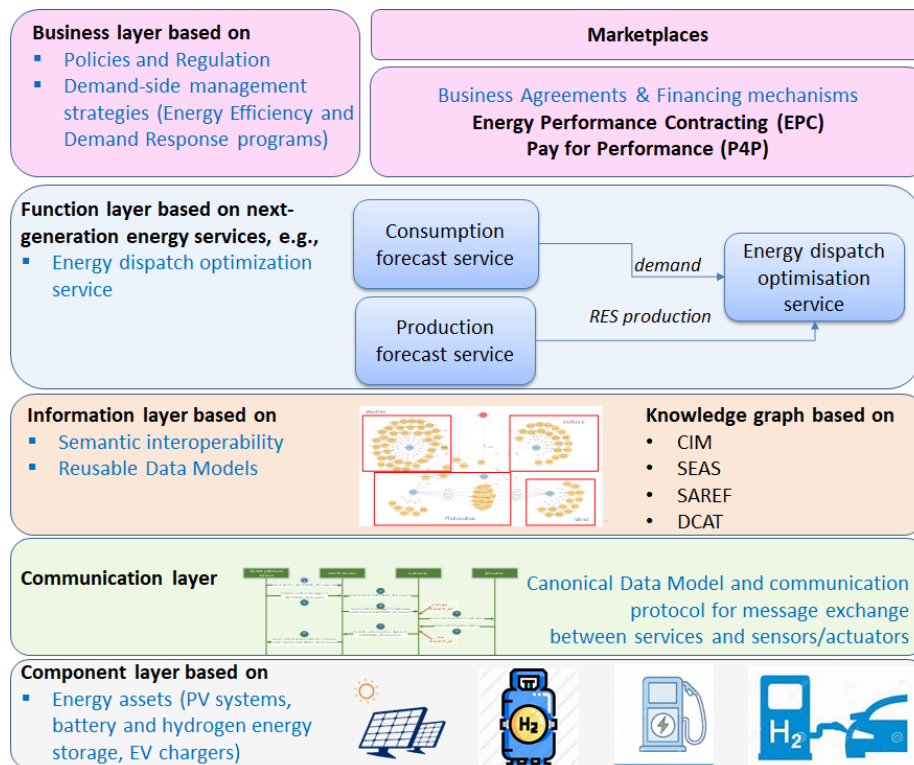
Business layer based on
- Policies and Regulation
- Demand-side management strategies (Energy Efficiency and Demand Response programs)

Marketplaces

Business Agreements & Financing mechanisms
Energy Performance Contracting (EPC)
Pay for Performance (P4P)

Function layer based on next-generation energy services, e.g.,
- Energy dispatch optimization service

Consumption forecast service

demand

Energy dispatch optimisation service

RES production

Production forecast service

Information layer based on
- Semantic interoperability
- Reusable Data Models

Weather

EMSOrE

Photovoltaic

Wind

Knowledge graph based on
- CIM
- SEAS
- SAREF
- DCAT

Communication layer

Canonical Data Model and communication protocol for message exchange between services and sensors/actuators

Component layer based on
- Energy assets (PV systems, battery and hydrogen energy storage, EV chargers)

$H_2$

$H_2$